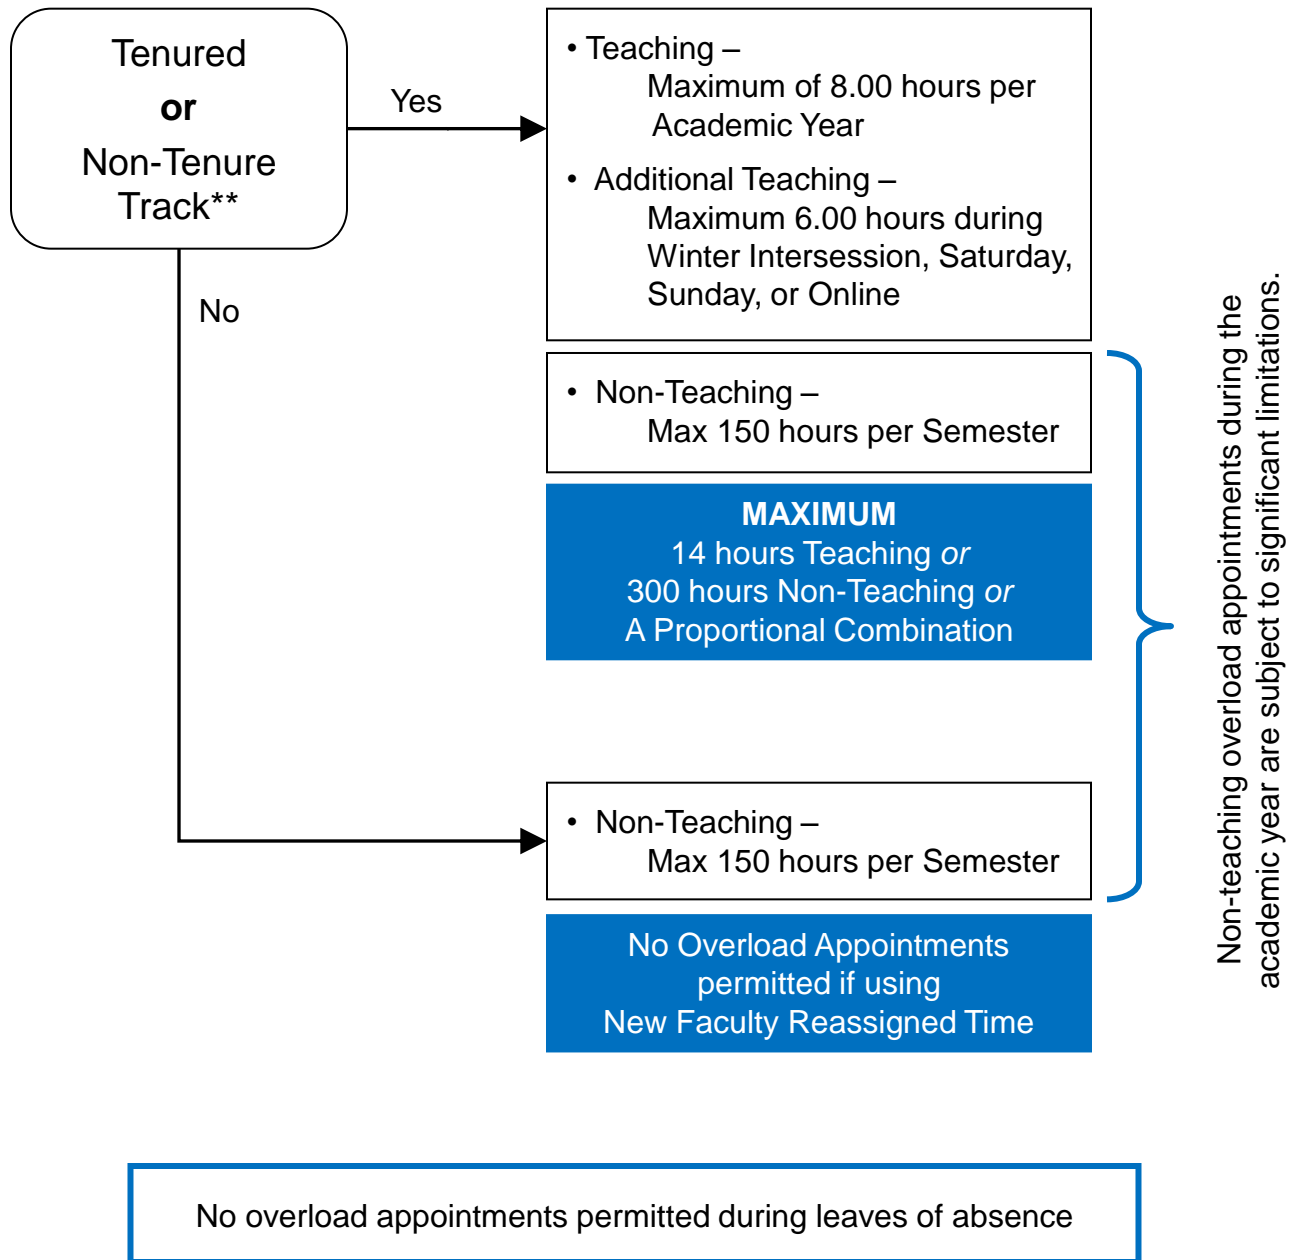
Tenured
or
Non-Tenure Track**

Yes

No

• Teaching –
Maximum of 8.00 hours per Academic Year

• Additional Teaching –
Maximum 6.00 hours during Winter Intersession, Saturday, Sunday, or Online

• Non-Teaching –
Max 150 hours per Semester

MAXIMUM
14 hours Teaching *or*
300 hours Non-Teaching *or*
A Proportional Combination

• Non-Teaching –
Max 150 hours per Semester

No Overload Appointments permitted if using New Faculty Reassigned Time

Non-teaching overload appointments during the academic year are subject to significant limitations.

No overload appointments permitted during leaves of absence